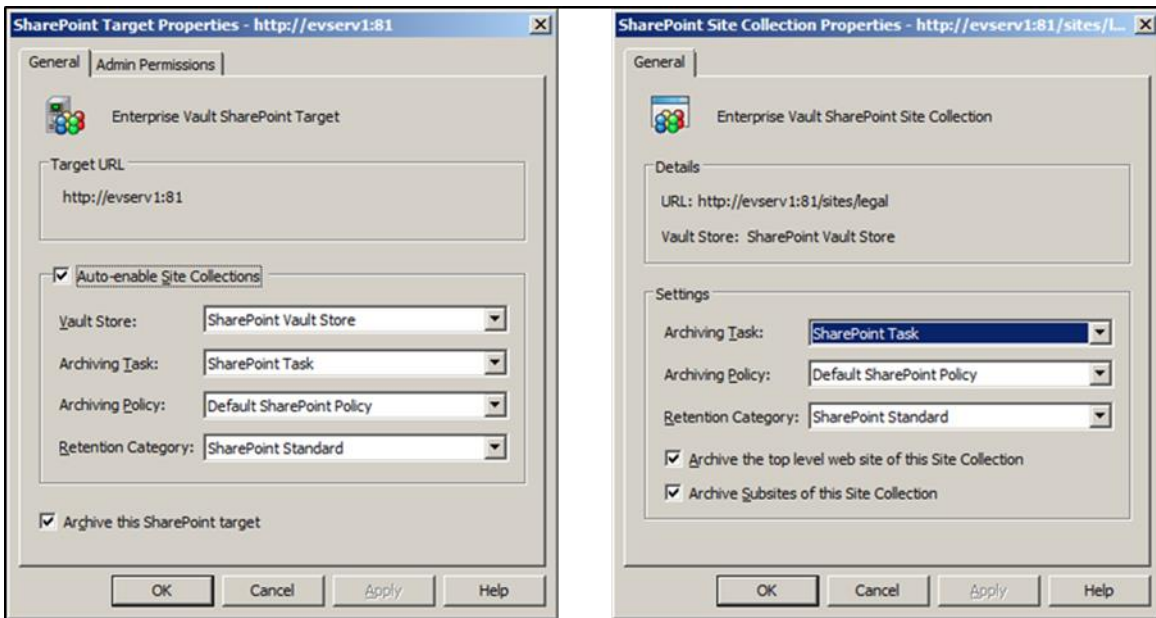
SharePoint Target Properties - http://evserv1:81

General | Admin Permissions

Enterprise Vault SharePoint Target

Target URL

http://evserv1:81

☑ Auto-enable Site Collections

Vault Store: SharePoint Vault Store

Archiving Task: SharePoint Task

Archiving Policy: Default SharePoint Policy

Retention Category: SharePoint Standard

☑ Archive this SharePoint target

OK | Cancel | Apply | Help

SharePoint Site Collection Properties - http://evserv1:81/sites/l...

General

Enterprise Vault SharePoint Site Collection

Details

URL: http://evserv1:81/sites/legal

Vault Store: SharePoint Vault Store

Settings

Archiving Task: SharePoint Task

Archiving Policy: Default SharePoint Policy

Retention Category: SharePoint Standard

☑ Archive the top level web site of this Site Collection

☑ Archive Subsites of this Site Collection

OK | Cancel | Apply | Help